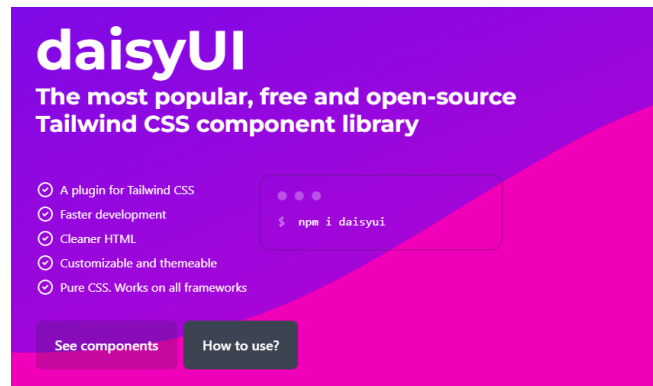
daisyUI

The most popular, free and open-source Tailwind CSS component library

A plugin for Tailwind CSS
Faster development
Cleaner HTML
Customizable and themeable
Pure CSS. Works on all frameworks

$ npm i daisyui

See components

How to use?